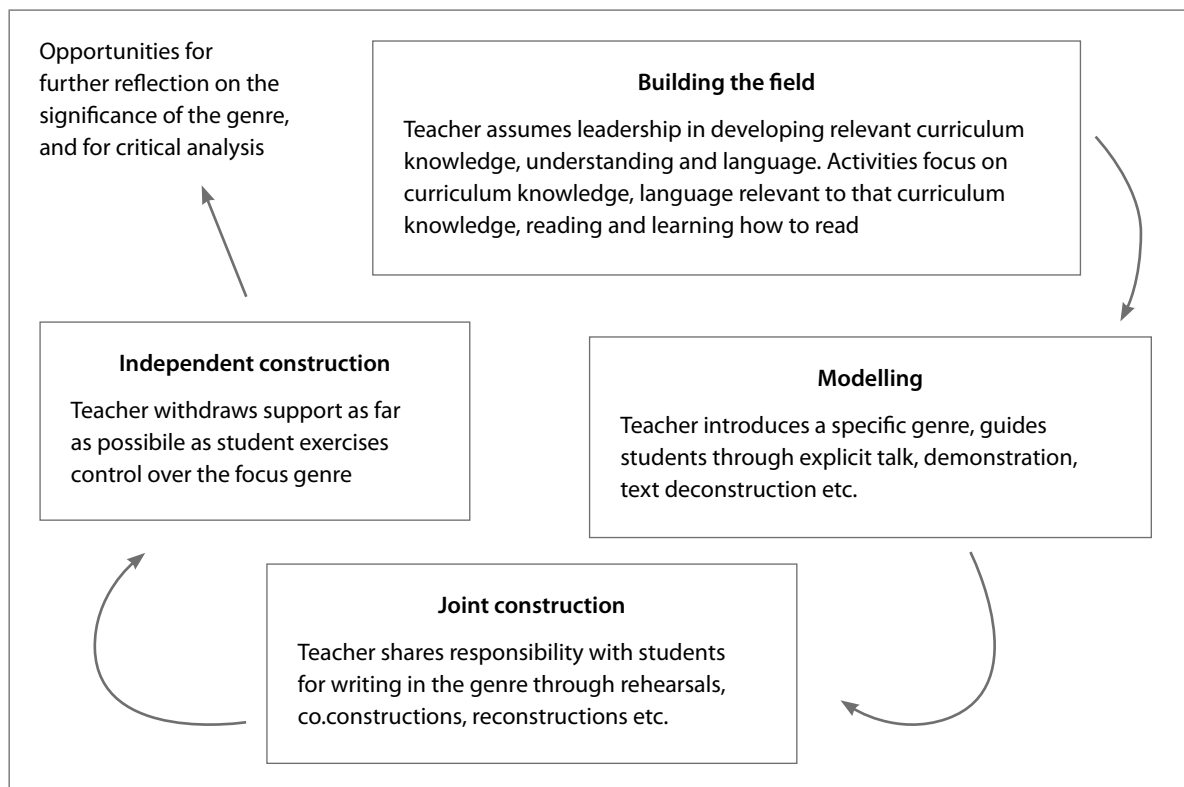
Opportunities for further reflection on the significance of the genre, and for critical analysis

**Building the field**

Teacher assumes leadership in developing relevant curriculum knowledge, understanding and language. Activities focus on curriculum knowledge, language relevant to that curriculum knowledge, reading and learning how to read

**Modelling**

Teacher introduces a specific genre, guides students through explicit talk, demonstration, text deconstruction etc.

**Joint construction**

Teacher shares responsibility with students for writing in the genre through rehearsals, co.constructions, reconstructions etc.

**Independent construction**

Teacher withdraws support as far as possibile as student exercises control over the focus genre